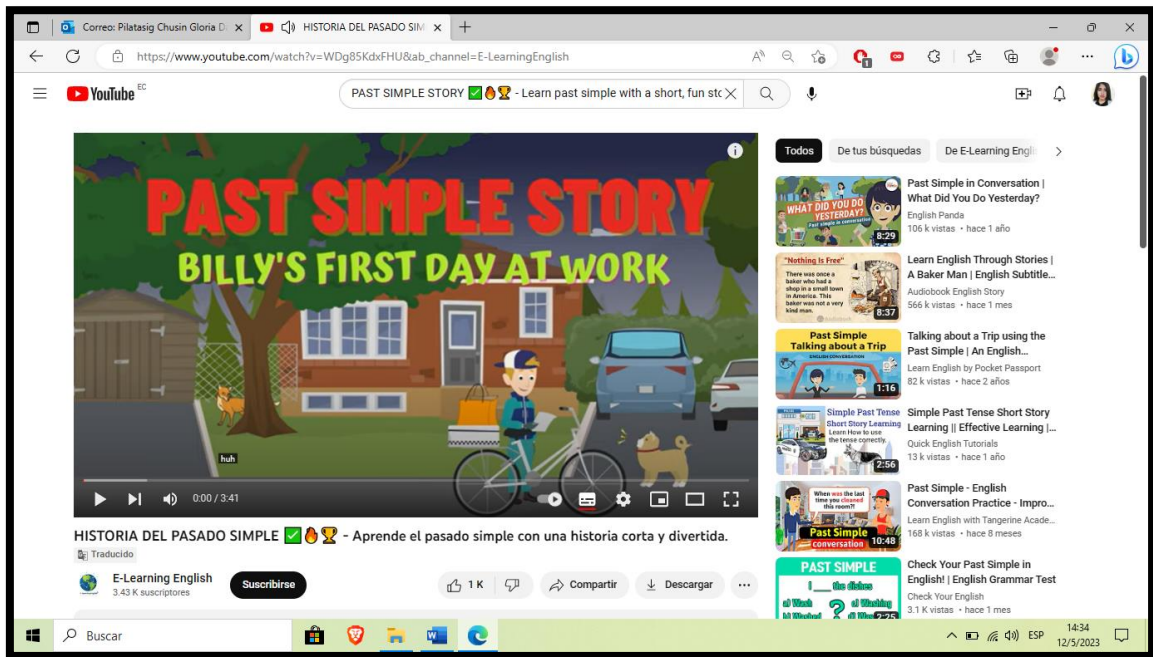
Correo: Pilatasig Chusin Gloria D ×
HISTORIA DEL PASADO SIM ×
+

https://www.youtube.com/watch?v=WDg85KdxFHU&ab_channel=E-LearningEnglish

YouTube EC

PAST SIMPLE STORY ✅🔥🏆 - Learn past simple with a short, fun sto ×

PAST SIMPLE STORY
BILLY'S FIRST DAY AT WORK

huh

0:00 / 3:41

HISTORIA DEL PASADO SIMPLE ✅🔥🏆 - Aprende el pasado simple con una historia corta y divertida.

Traducido

E-Learning English
3.43 K suscriptores

Suscribirse

1 K

Compartir

Descargar

...

Todos
De tus búsquedas
De E-Learning Engl

WHAT DID YOU DO YESTERDAY?
Past simple in conversation
8:29
Past Simple in Conversation | What Did You Do Yesterday?
English Panda
106 k vistas • hace 1 año

"Nothing Is Free"
There was once a baker who had a shop in a small town in America. This baker was not a very kind man.
8:37
Learn English Through Stories | A Baker Man | English Subtitle...
Audiobook English Story
566 k vistas • hace 1 mes

Past Simple
Talking about a Trip
ENGLISH CONVERSATION
1:16
Talking about a Trip using the Past Simple | An English...
Learn English by Pocket Passport
82 k vistas • hace 2 años

Simple Past Tense
Short Story Learning
Learn How to use the tense correctly.
2:56
Simple Past Tense Short Story Learning || Effective Learning |...
Quick English Tutorials
13 k vistas • hace 1 año

When was the last time you cleaned this room?!
Past Simple
conversation
10:48
Past Simple - English Conversation Practice - Impro...
Learn English with Tangerine Acade...
168 k vistas • hace 8 meses

PAST SIMPLE
I ___ the dishes
a) Wash
b) Washed
c) Washing
d) Was
2:25
Check Your Past Simple in English! | English Grammar Test
Check Your English
3.1 K vistas • hace 1 mes

Buscar

ESP
14:34
12/5/2023